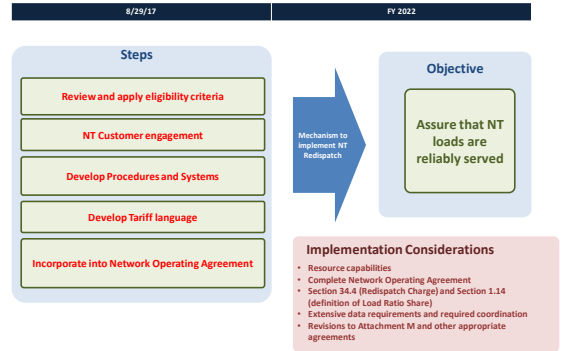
8/29/17

FY 2022

Steps

Review and apply eligibility criteria

NT Customer engagement

Develop Procedures and Systems

Develop Tariff language

Incorporate into Network Operating Agreement

Mechanism to implement NT Redispatch

Objective

Assure that NT loads are reliably served

Implementation Considerations

- Resource capabilities
- Complete Network Operating Agreement
- Section 34.4 (Redispatch Charge) and Section 1.14 (definition of Load Ratio Share)
- Extensive data requirements and required coordination
- Revisions to Attachment M and other appropriate agreements